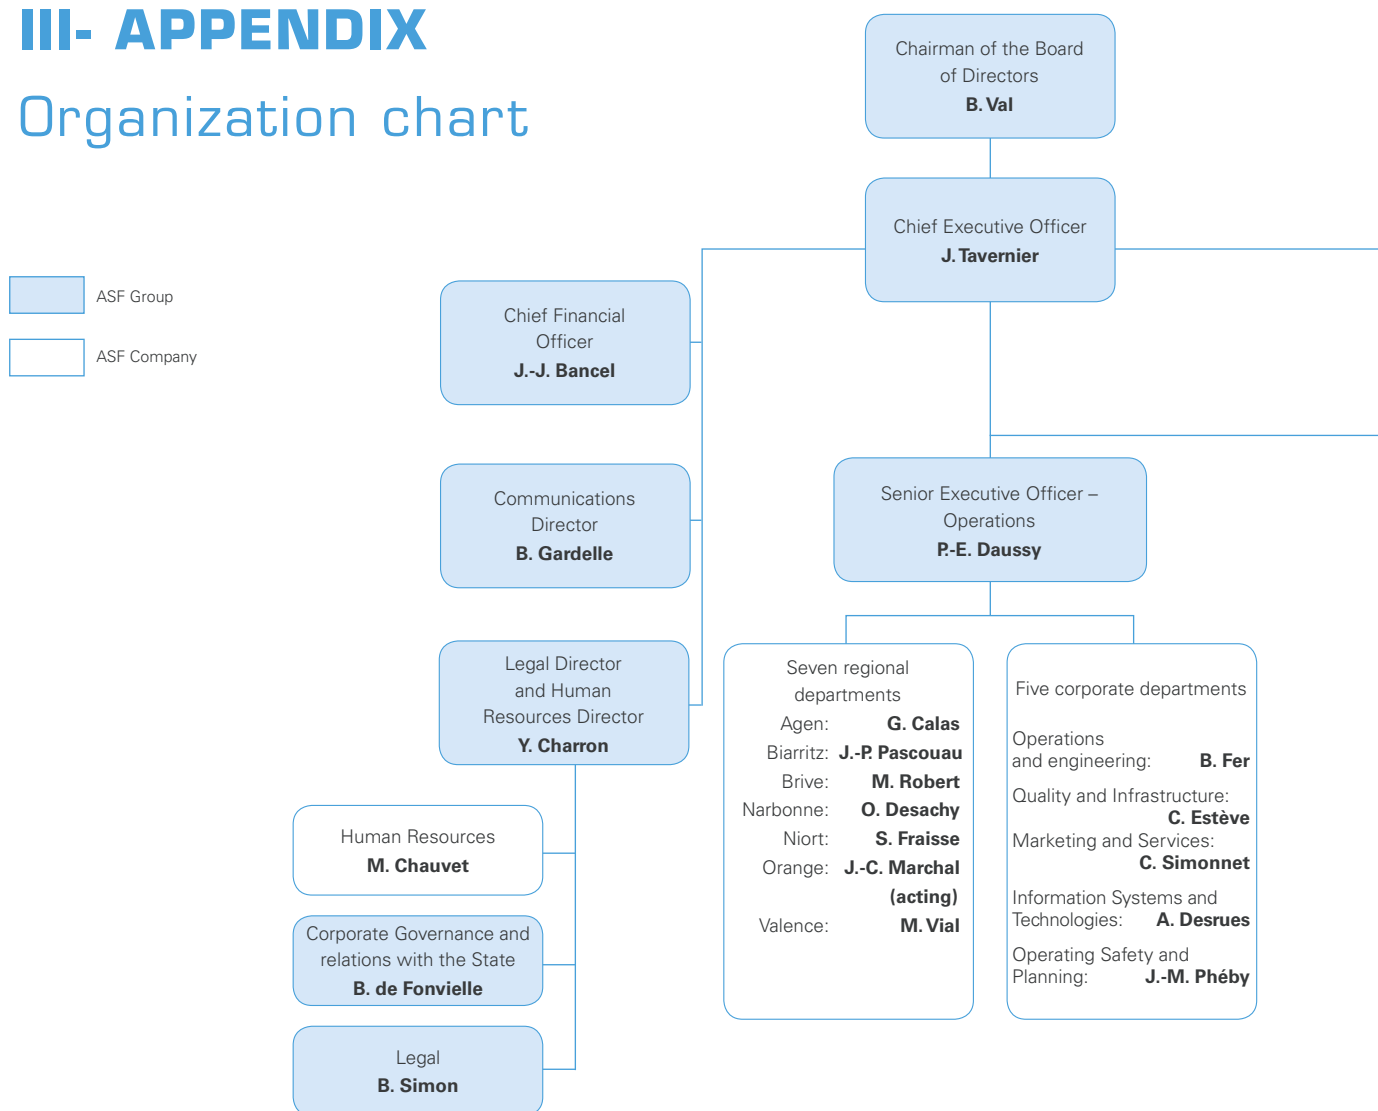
III- APPENDIX

Organization chart

ASF Group

ASF Company

Chairman of the Board of Directors
B. Val

Chief Executive Officer
J. Tavernier

Chief Financial Officer
J.-J. Bancel

Communications Director
B. Gardelle

Legal Director and Human Resources Director
Y. Charron

Human Resources
M. Chauvet

Corporate Governance and relations with the State
B. de Fonvielle

Legal
B. Simon

Senior Executive Officer – Operations
P.-E. Daussy

Seven regional departments
Agen: G. Calas
Biarritz: J.-P. Pascouau
Brive: M. Robert
Narbonne: O. Desachy
Niort: S. Fraisse
Orange: J.-C. Marchal (acting)
Valence: M. Vial

Five corporate departments
Operations and engineering: B. Fer
Quality and Infrastructure: C. Estève
Marketing and Services: C. Simonnet
Information Systems and Technologies: A. Desrues
Operating Safety and Planning: J.-M. Phéby